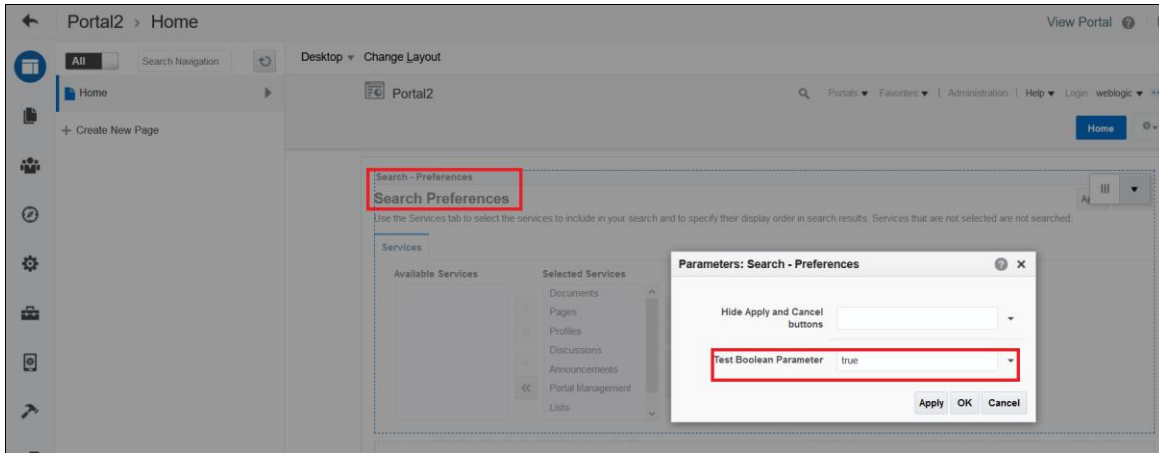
Portal2 > Home

View Portal

All

Search Navigation

Home

+ Create New Page

Desktop ▾ Change Layout

Portal2

Portals ▾ Favorites ▾ | Administration | Help ▾ Login weblogic ▾

Home

Search - Preferences

Search Preferences

Use the Services tab to select the services to include in your search and to specify their display order in search results. Services that are not selected are not searched

Services

Available Services

Selected Services

Documents
Pages
Profiles
Discussions
Announcements
Portal Management
Lists

Parameters: Search - Preferences

Hide Apply and Cancel buttons

Test Boolean Parameter

true

Apply OK Cancel